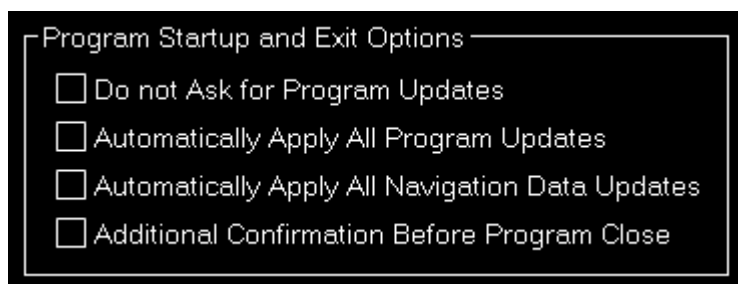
Program Startup and Exit Options

Do not Ask for Program Updates

Automatically Apply All Program Updates

Automatically Apply All Navigation Data Updates

Additional Confirmation Before Program Close